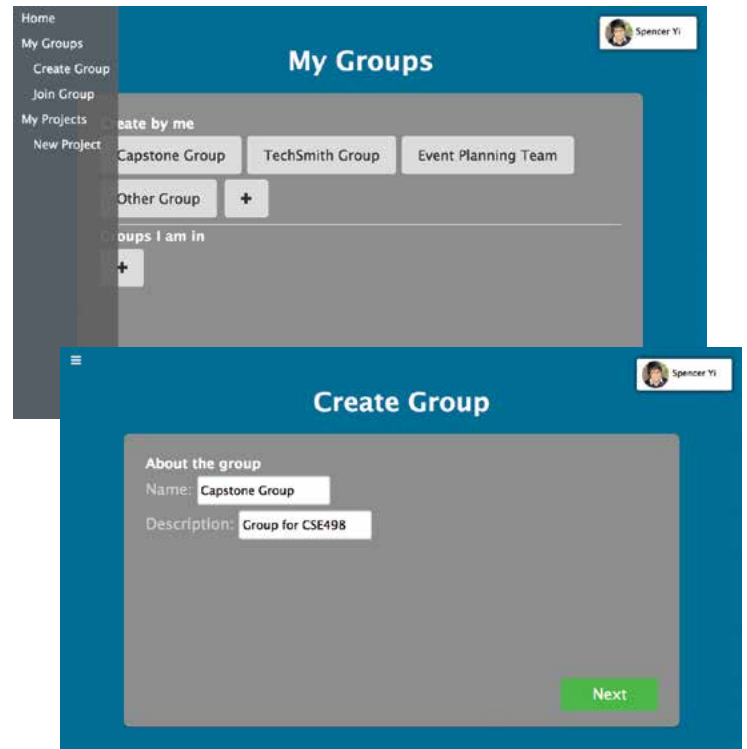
Home
My Groups
Create Group
Join Group
My Projects
New Project

Spencer Yi

My Groups

eate by me

Capstone Group
TechSmith Group
Event Planning Team
Other Group
+

oups I am in

+

≡

Spencer Yi

Create Group

About the group
Name: Capstone Group
Description: Group for CSE498

Next